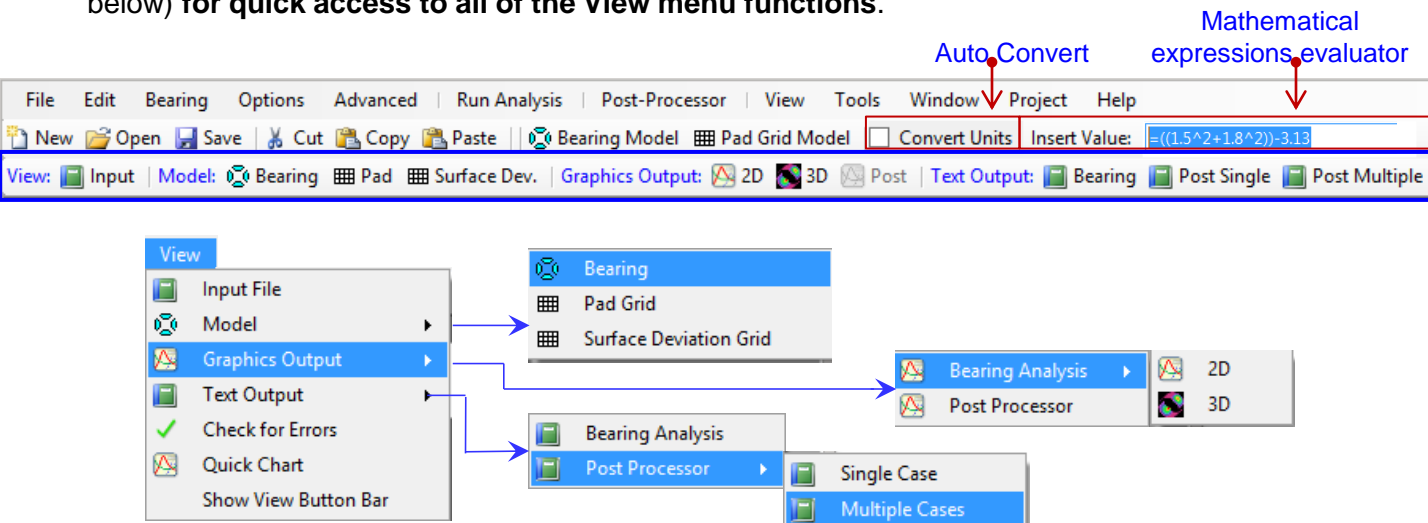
below) **for quick access to all of the View menu functions**.

Auto Convert

Mathematical expressions evaluator

File Edit Bearing Options Advanced Run Analysis Post-Processor View Tools Window Project Help

New Open Save Cut Copy Paste Bearing Model Pad Grid Model Convert Units Insert Value: =((1.5^2+1.8^2))-3.13

View: Input | Model: Bearing Pad Surface Dev. | Graphics Output: 2D 3D Post | Text Output: Bearing Post Single Post Multiple

View
Input File
Model
Graphics Output
Text Output
Check for Errors
Quick Chart
Show View Button Bar

Bearing
Pad Grid
Surface Deviation Grid

Bearing Analysis
Post Processor

2D
3D

Bearing Analysis
Post Processor

Single Case
Multiple Cases